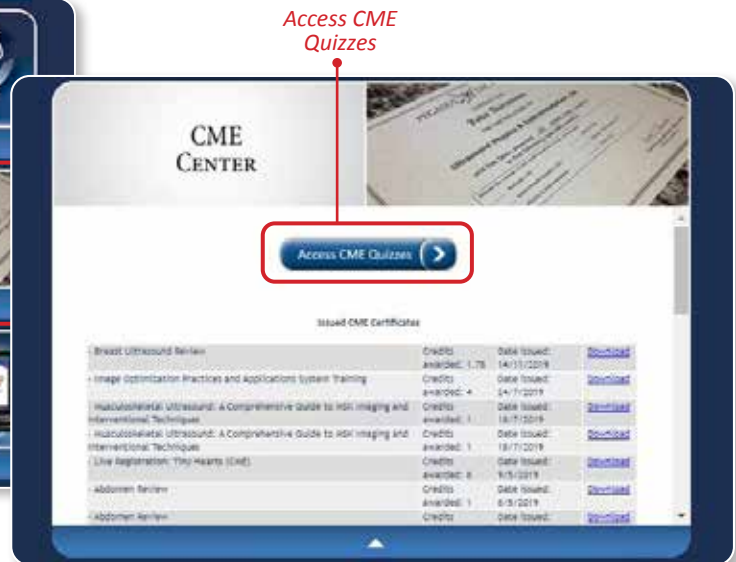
Access CME Quizzes

CME CENTER

Access CME Quizzes

Issued CME Certificates

| | | | |
|---|---|---|---|
| - Breast Ultrasound Review | Credits awarded: 1.75 | Date Issued: 14/11/2019 | Download |
| - Image Optimization Practices and Applications System Training | Credits awarded: 4 | Date Issued: 24/7/2019 | Download |
| - Musculoskeletal Ultrasound: A Comprehensive Guide to MSK Imaging and Interventional Techniques | Credits awarded: 1 | Date Issued: 18/7/2019 | Download |
| - Musculoskeletal Ultrasound: A Comprehensive Guide to MSK Imaging and Interventional Techniques | Credits awarded: 1 | Date Issued: 18/7/2019 | Download |
| - Live Registration: Tiny Hearts (CME) | Credits awarded: 8 | Date Issued: 9/5/2019 | Download |
| - Abdomen Review | Credits awarded: 1 | Date Issued: 6/5/2019 | Download |
| - Abdomen Review | Credits | Date Issued: | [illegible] |